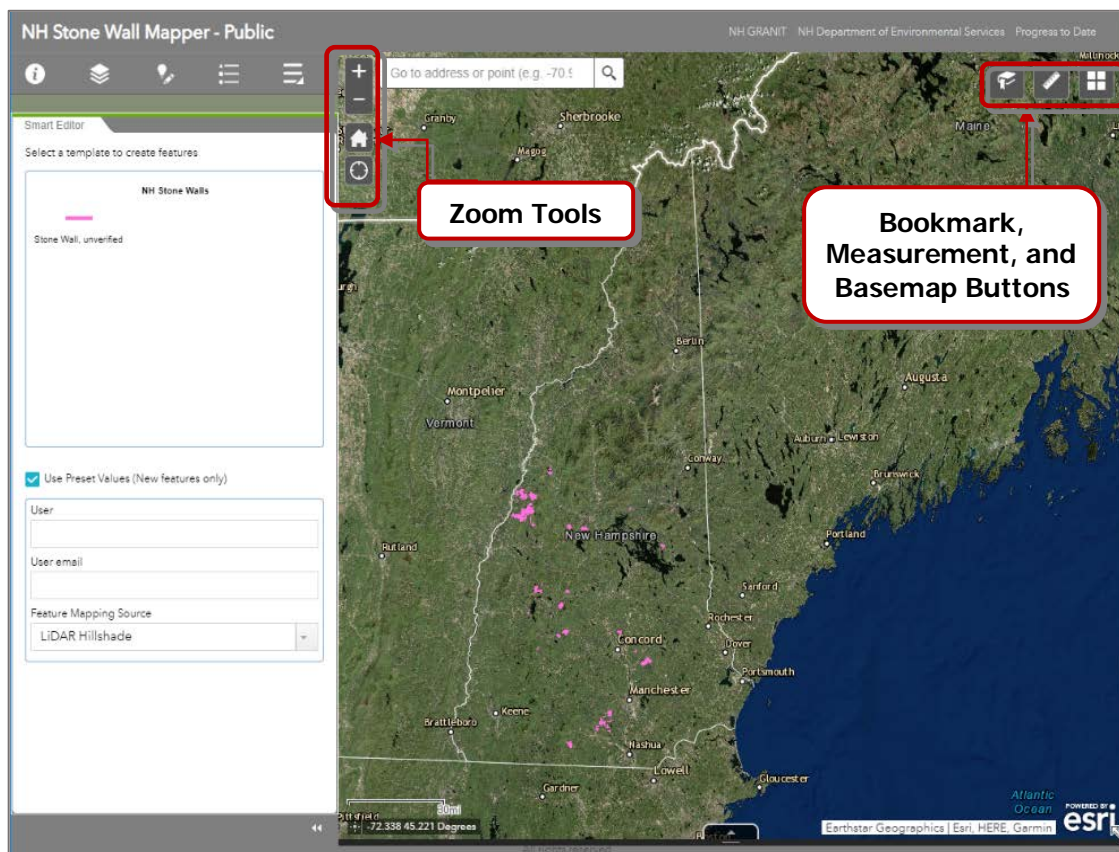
NH Stone Wall Mapper - Public

NH GRANIT NH Department of Environmental Services Progress to Date

Smart Editor

Select a template to create features

NH Stone Walls

Stone Wall, unverified

Use Preset Values (New features only)

User

User email

Feature Mapping Source

LiDAR Hillshade

Go to address or point (e.g. -70.9

Zoom Tools

Bookmark, Measurement, and Basemap Buttons

Granby
Sherbrooke
Magog
Maine
Berlin
Montpelier
Vermont
Augusta
Conway
Auburn
Lewiston
Brunswick
New Hampshire
Rutland
Portland
Sanford
Rochester
Concord
Dover
Portsmouth
Manchester
Keene
Brattleboro
Nashua
Lowell
Gloucester
Gardner
Atlantic Ocean

30mi

-72.338 45.221 Degrees

Earthstar Geographics | Esri, HERE, Garmin

POWERED BY esri